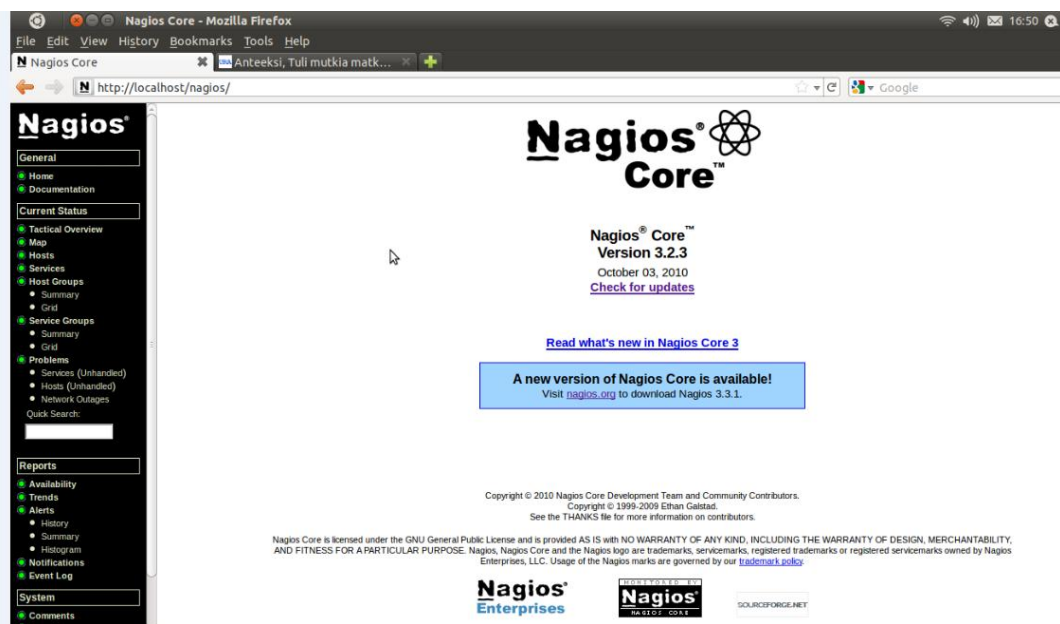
Nagios Core - Mozilla Firefox
16:50
File Edit View History Bookmarks Tools Help
Nagios Core
Anteeksi, Tuli mutkia matk...
http://localhost/nagios/
Google

Nagios®
General
Home
Documentation
Current Status
Tactical Overview
Map
Hosts
Services
Host Groups
Summary
Grid
Service Groups
Summary
Grid
Problems
Services (Unhandled)
Hosts (Unhandled)
Network Outages
Quick Search:
Reports
Availability
Trends
Alerts
History
Summary
Histogram
Notifications
Event Log
System
Comments

Nagios® Core™

Nagios® Core™
Version 3.2.3
October 03, 2010
Check for updates

Read what's new in Nagios Core 3

A new version of Nagios Core is available!
Visit nagios.org to download Nagios 3.3.1.

Copyright © 2010 Nagios Core Development Team and Community Contributors.
Copyright © 1999-2009 Ethan Galstad.
See the THANKS file for more information on contributors.

Nagios Core is licensed under the GNU General Public License and is provided AS IS with NO WARRANTY OF ANY KIND, INCLUDING THE WARRANTY OF DESIGN, MERCHANTABILITY, AND FITNESS FOR A PARTICULAR PURPOSE. Nagios, Nagios Core and the Nagios logo are trademarks, servicemarks, registered trademarks or registered servicemarks owned by Nagios Enterprises, LLC. Usage of the Nagios marks are governed by our trademark policy.

Nagios® Enterprises
MONITORED BY Nagios® NAGIOS CORE
SOURCEFORGE.NET